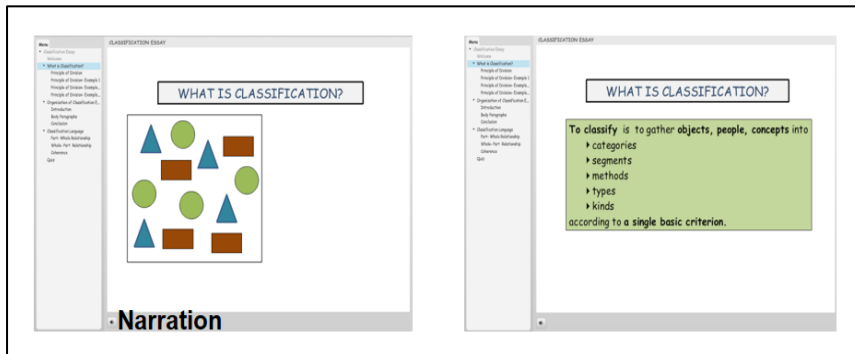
Menu
Classification Essay
Welcome
What is Classification?
Principle of Division
Principle of Division: Example 1
Principle of Division: Example...
Principle of Division: Example...
Organization of Classification E...
Introduction
Body Paragraphs
Conclusion
Classification Language
Part- Whole Relationship
Whole- Part Relationship
Coherence
Quiz

CLASSIFICATION ESSAY

WHAT IS CLASSIFICATION?

Narration

Menu
Classification Essay
Welcome
What is Classification?
Principle of Division
Principle of Division: Example 1
Principle of Division: Example...
Principle of Division: Example...
Organization of Classification E...
Introduction
Body Paragraphs
Conclusion
Classification Language
Part- Whole Relationship
Whole- Part Relationship
Coherence
Quiz

CLASSIFICATION ESSAY

WHAT IS CLASSIFICATION?

To classify is to gather objects, people, concepts into
categories
segments
methods
types
kinds
according to a single basic criterion.